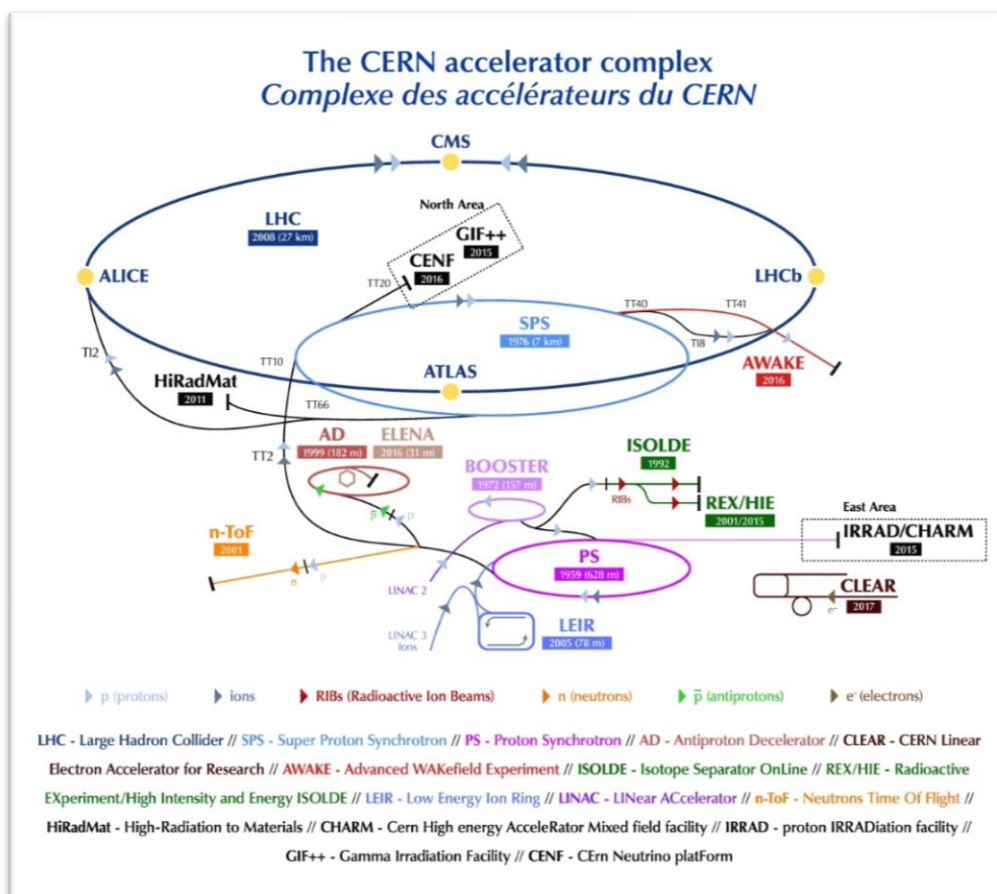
The CERN accelerator complex
Complexe des accélérateurs du CERN

CMS

North Area

LHC
2008 (27 km)

GIF++
2015

CENF
2016

ALICE

LHCb

TT20

TT40

TT41

SPS
1976 (7 km)

TI8

TI2

TT10

AWAKE
2016

HiRadMat
2011

ATLAS

TT66

AD
1999 (182 m)

ELENA
2016 (31 m)

ISOLDE
1992

TT2

BOOSTER
1972 (157 m)

RIBs

REX/HIE
2001/2015

East Area

$\bar{p}$

p

n-ToF
2001

IRRAD/CHARM
2015

PS
1959 (628 m)

n

p

CLEAR
2017

LINAC 2

$e^-$

LINAC 3
Ions

LEIR
2005 (78 m)

p (protons)   ions   RIBs (Radioactive Ion Beams)   n (neutrons)   $\bar{p}$ (antiprotons)   $e^-$ (electrons)

LHC - Large Hadron Collider // SPS - Super Proton Synchrotron // PS - Proton Synchrotron // AD - Antiproton Decelerator // CLEAR - CERN Linear Electron Accelerator for Research // AWAKE - Advanced WAKefield Experiment // ISOLDE - Isotope Separator OnLine // REX/HIE - Radioactive EXperiment/High Intensity and Energy ISOLDE // LEIR - Low Energy Ion Ring // LINAC - LINear ACcelerator // n-ToF - Neutrons Time Of Flight // HiRadMat - High-Radiation to Materials // CHARM - Cern High energy AcceleRator Mixed field facility // IRRAD - proton IRRADiation facility // GIF++ - Gamma Irradiation Facility // CENF - CErn Neutrino platForm